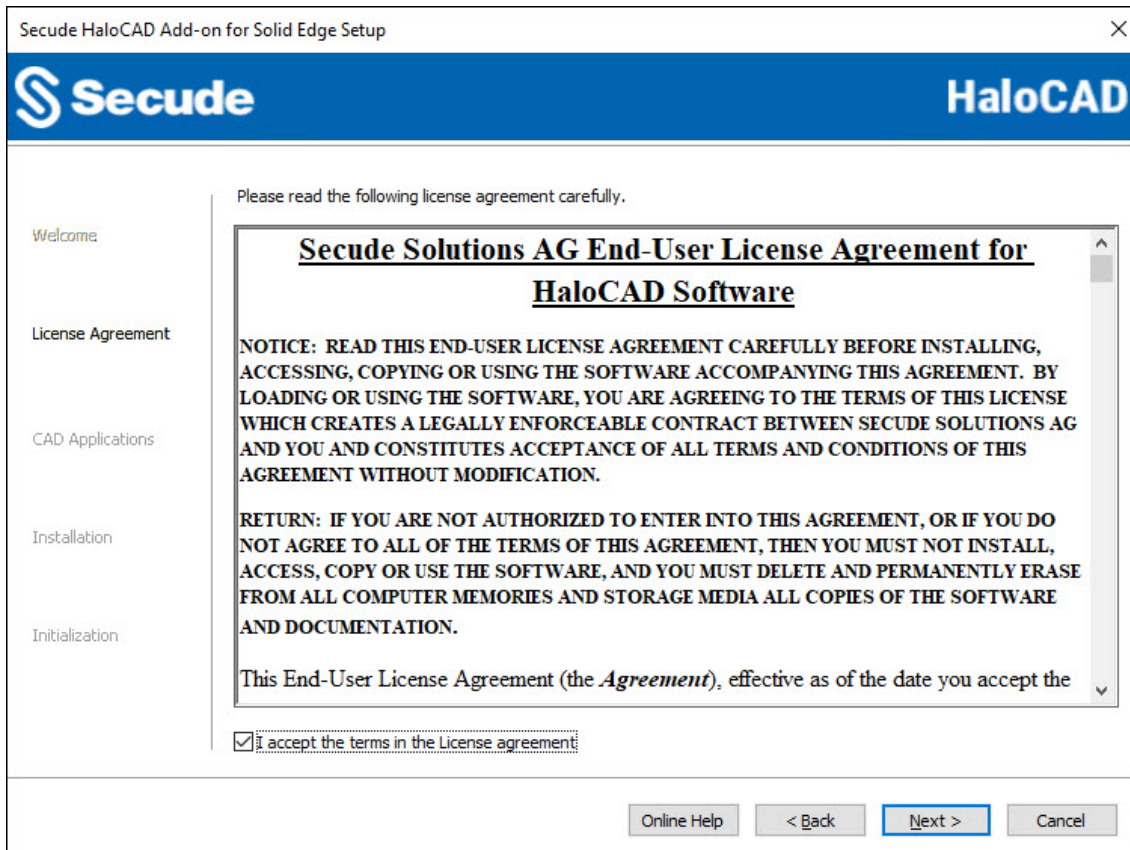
Secude HaloCAD Add-on for Solid Edge Setup

Secude

HaloCAD

Welcome

License Agreement

CAD Applications

Installation

Initialization

Please read the following license agreement carefully.

Secude Solutions AG End-User License Agreement for HaloCAD Software

NOTICE: READ THIS END-USER LICENSE AGREEMENT CAREFULLY BEFORE INSTALLING, ACCESSING, COPYING OR USING THE SOFTWARE ACCOMPANYING THIS AGREEMENT. BY LOADING OR USING THE SOFTWARE, YOU ARE AGREEING TO THE TERMS OF THIS LICENSE WHICH CREATES A LEGALLY ENFORCEABLE CONTRACT BETWEEN SECUDE SOLUTIONS AG AND YOU AND CONSTITUTES ACCEPTANCE OF ALL TERMS AND CONDITIONS OF THIS AGREEMENT WITHOUT MODIFICATION.

RETURN: IF YOU ARE NOT AUTHORIZED TO ENTER INTO THIS AGREEMENT, OR IF YOU DO NOT AGREE TO ALL OF THE TERMS OF THIS AGREEMENT, THEN YOU MUST NOT INSTALL, ACCESS, COPY OR USE THE SOFTWARE, AND YOU MUST DELETE AND PERMANENTLY ERASE FROM ALL COMPUTER MEMORIES AND STORAGE MEDIA ALL COPIES OF THE SOFTWARE AND DOCUMENTATION.

This End-User License Agreement (the *Agreement*), effective as of the date you accept the

I accept the terms in the License agreement

Online Help

< Back

Next >

Cancel